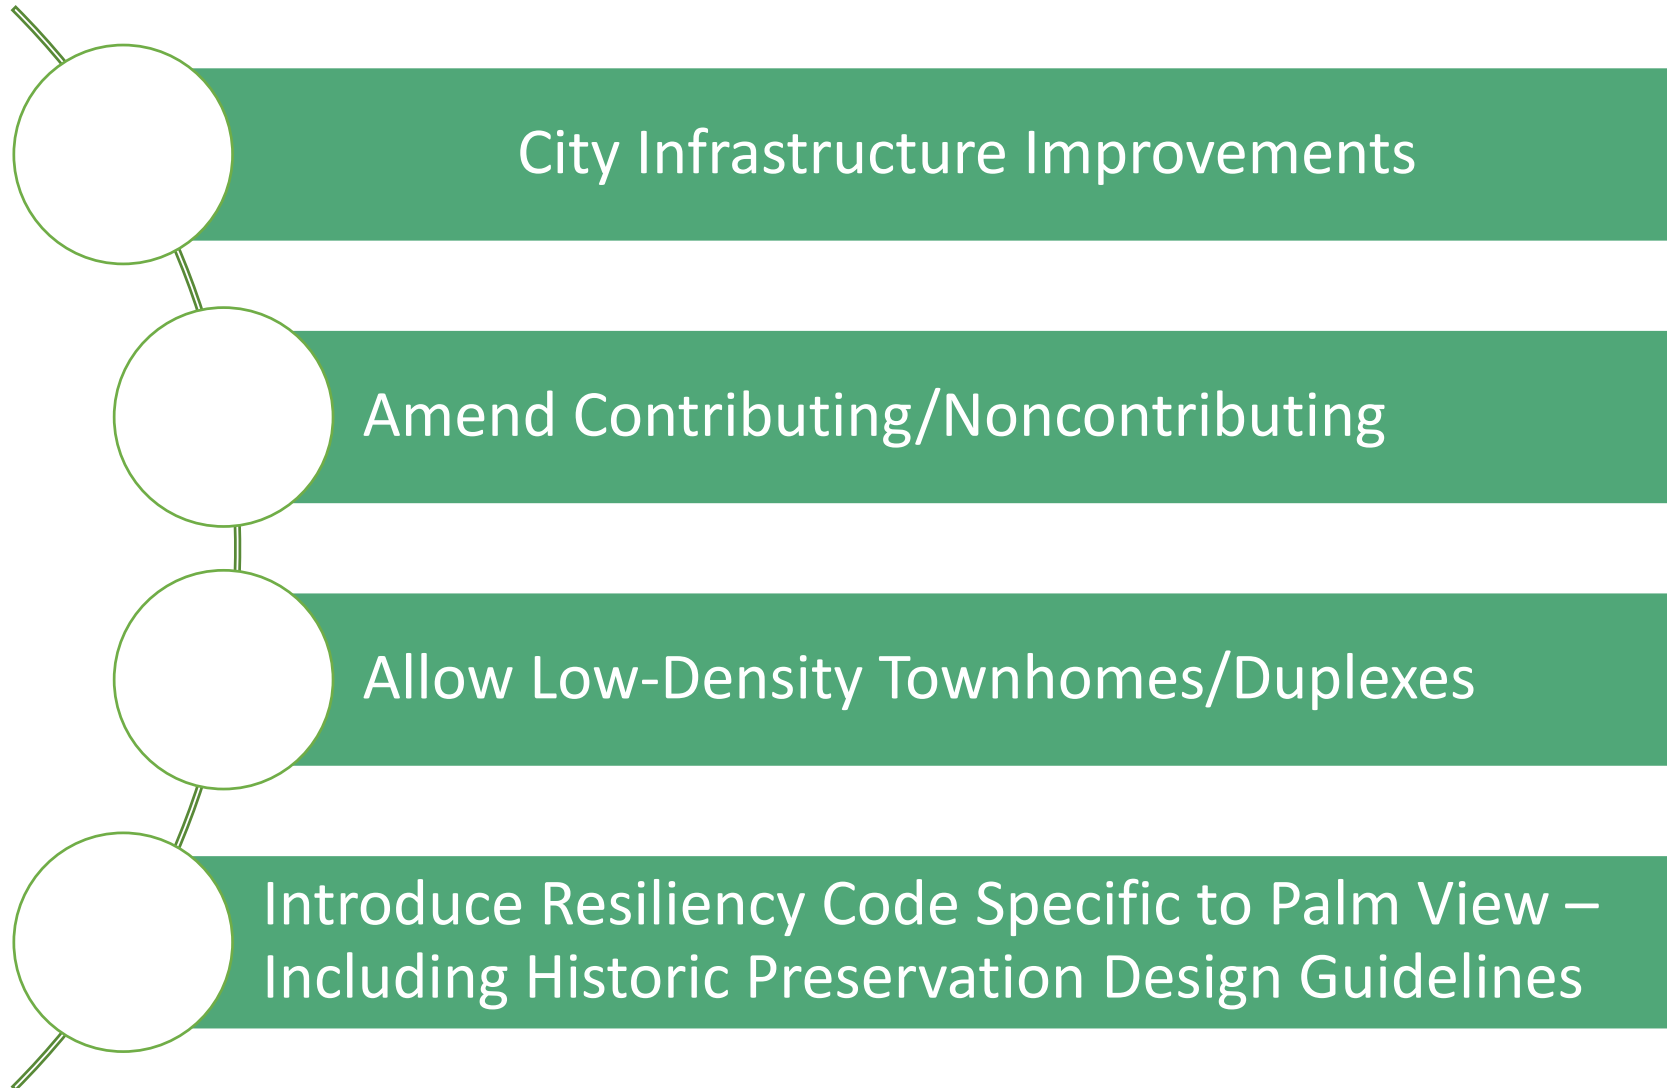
City Infrastructure Improvements

Amend Contributing/Noncontributing

Allow Low-Density Townhomes/Duplexes

Introduce Resiliency Code Specific to Palm View – Including Historic Preservation Design Guidelines